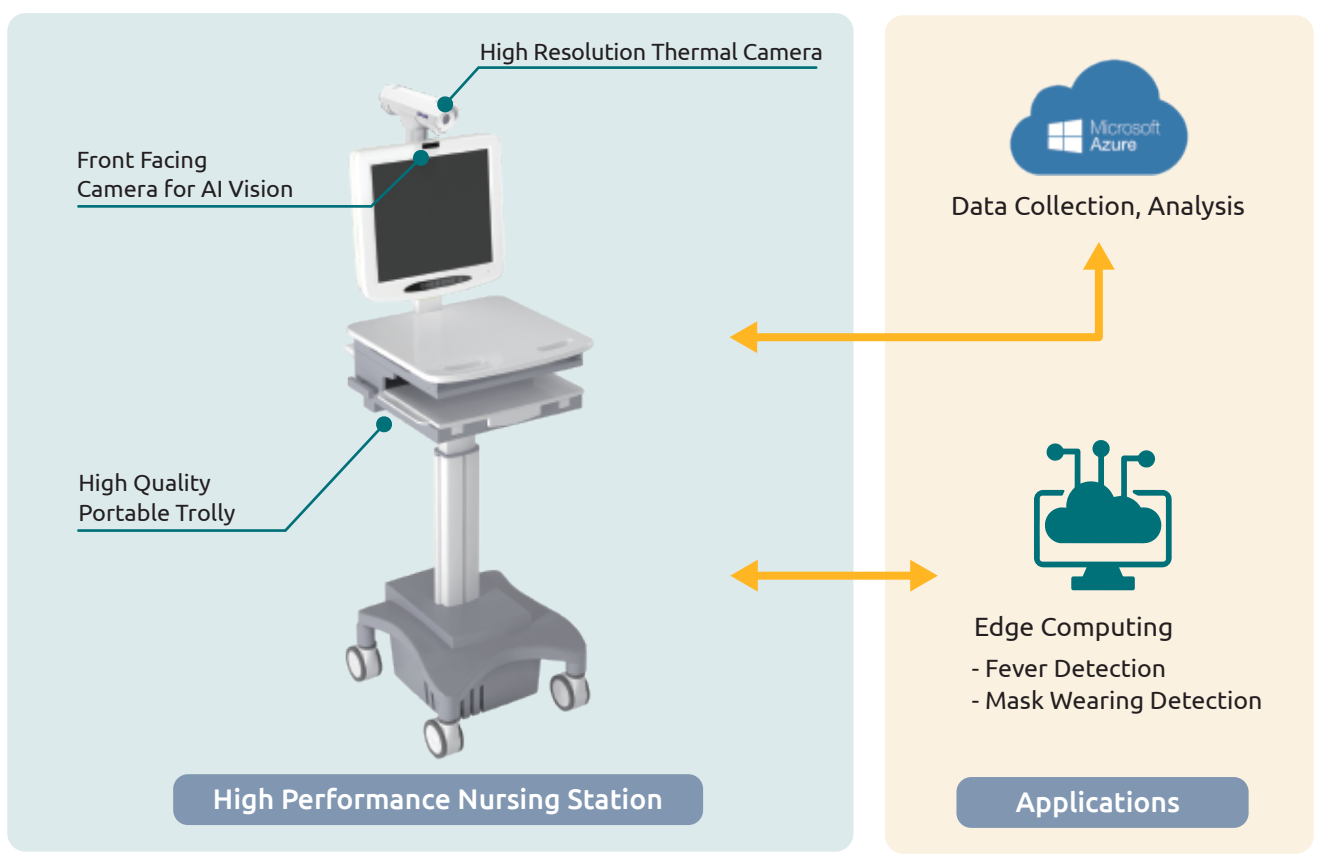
High Resolution Thermal Camera

Front Facing Camera for AI Vision

High Quality Portable Trolly

High Performance Nursing Station

Microsoft Azure

Data Collection, Analysis

Edge Computing

- Fever Detection
- Mask Wearing Detection

Applications